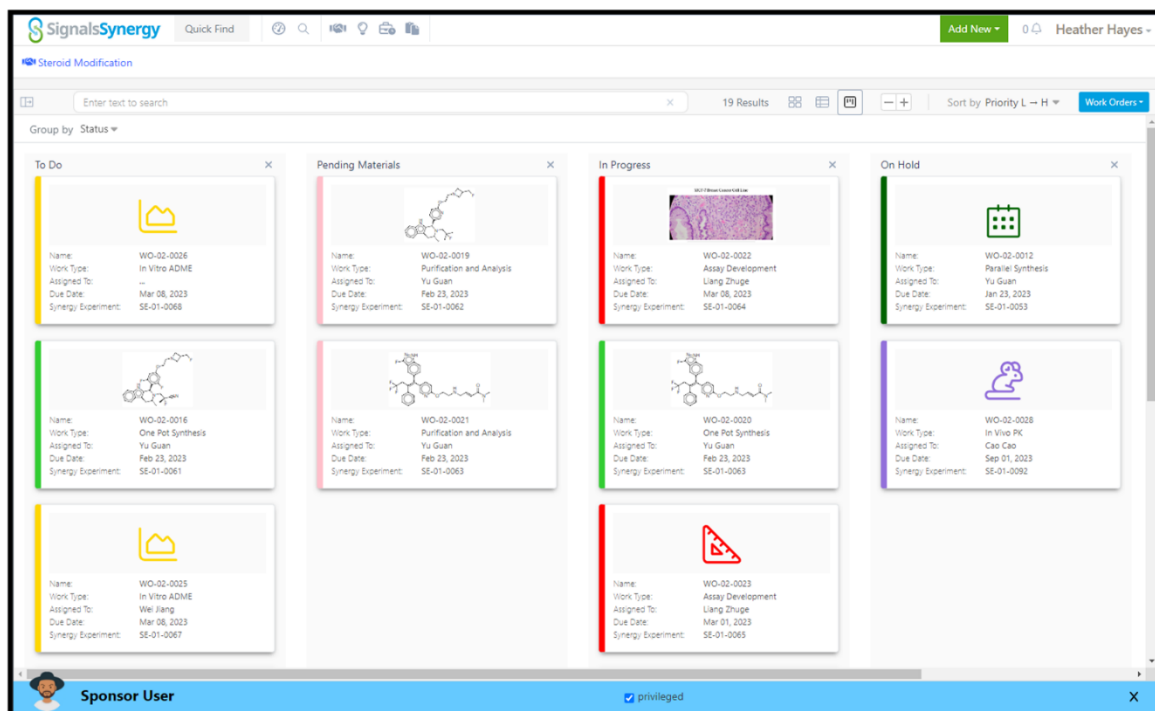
SignalsSynergy Quick Find

Add New ▾ 0 Heather Hayes ▾

Steroid Modification

Enter text to search

19 Results

Sort by Priority L → H ▾ Work Orders ▾

Group by Status ▾

To Do

Name: WO-02-0026
Work Type: In Vitro ADME
Assigned To: ...
Due Date: Mar 08, 2023
Synergy Experiment: SE-01-0068

Name: WO-02-0016
Work Type: One Pot Synthesis
Assigned To: Yu Guan
Due Date: Feb 23, 2023
Synergy Experiment: SE-01-0061

Name: WO-02-0025
Work Type: In Vitro ADME
Assigned To: Wei Jiang
Due Date: Mar 08, 2023
Synergy Experiment: SE-01-0067

Pending Materials

Name: WO-02-0019
Work Type: Purification and Analysis
Assigned To: Yu Guan
Due Date: Feb 23, 2023
Synergy Experiment: SE-01-0062

Name: WO-02-0021
Work Type: Purification and Analysis
Assigned To: Yu Guan
Due Date: Feb 23, 2023
Synergy Experiment: SE-01-0063

In Progress

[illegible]

Name: WO-02-0022
Work Type: Assay Development
Assigned To: Liang Zhuge
Due Date: Mar 08, 2023
Synergy Experiment: SE-01-0064

Name: WO-02-0020
Work Type: One Pot Synthesis
Assigned To: Yu Guan
Due Date: Feb 23, 2023
Synergy Experiment: SE-01-0063

Name: WO-02-0023
Work Type: Assay Development
Assigned To: Liang Zhuge
Due Date: Mar 01, 2023
Synergy Experiment: SE-01-0065

On Hold

Name: WO-02-0012
Work Type: Parallel Synthesis
Assigned To: Yu Guan
Due Date: Jan 23, 2023
Synergy Experiment: SE-01-0053

Name: WO-02-0028
Work Type: In Vivo PK
Assigned To: Cao Cao
Due Date: Sep 01, 2023
Synergy Experiment: SE-01-0092

Sponsor User privileged